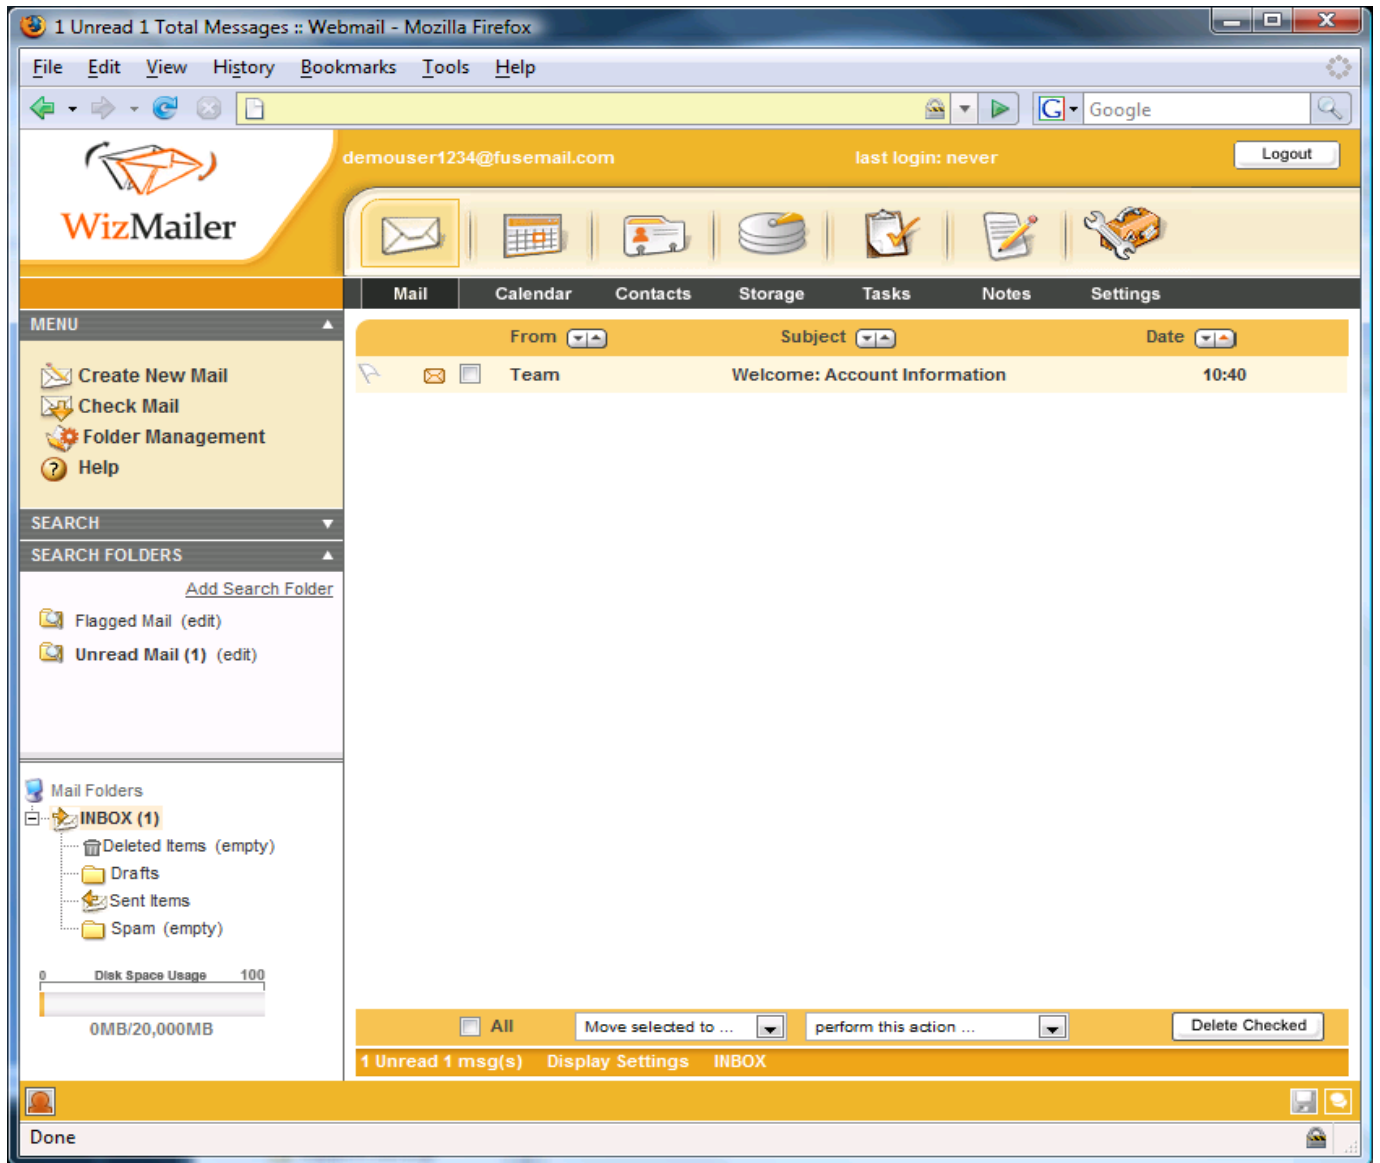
1 Unread 1 Total Messages :: Webmail - Mozilla Firefox

File Edit View History Bookmarks Tools Help

Google

WizMailer

demouser1234@fusemail.com last login: never Logout

Mail Calendar Contacts Storage Tasks Notes Settings

MENU

Create New Mail
Check Mail
Folder Management
Help

SEARCH

SEARCH FOLDERS

Add Search Folder

Flagged Mail (edit)
Unread Mail (1) (edit)

Mail Folders
INBOX (1)
Deleted Items (empty)
Drafts
Sent Items
Spam (empty)

0 Disk Space Usage 100

0MB/20,000MB

| From | Subject | Date |
|---|---|---|
| Team | Welcome: Account Information | 10:40 |

All Move selected to ... perform this action ... Delete Checked

1 Unread 1 msg(s) Display Settings INBOX

Done